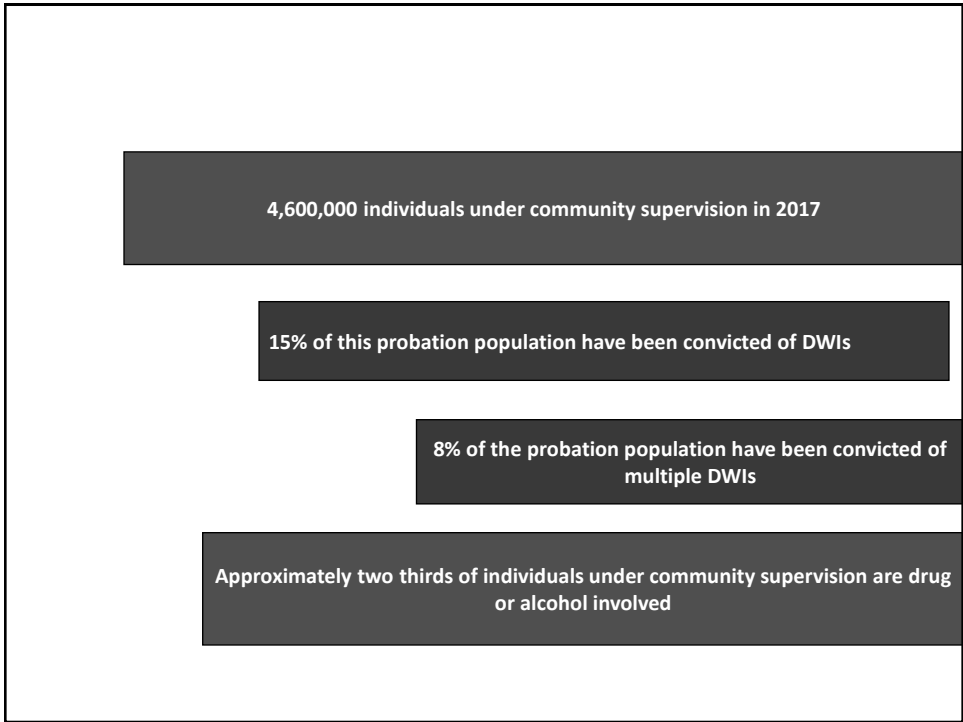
4,600,000 individuals under community supervision in 2017

15% of this probation population have been convicted of DWIs

8% of the probation population have been convicted of multiple DWIs

Approximately two thirds of individuals under community supervision are drug or alcohol involved